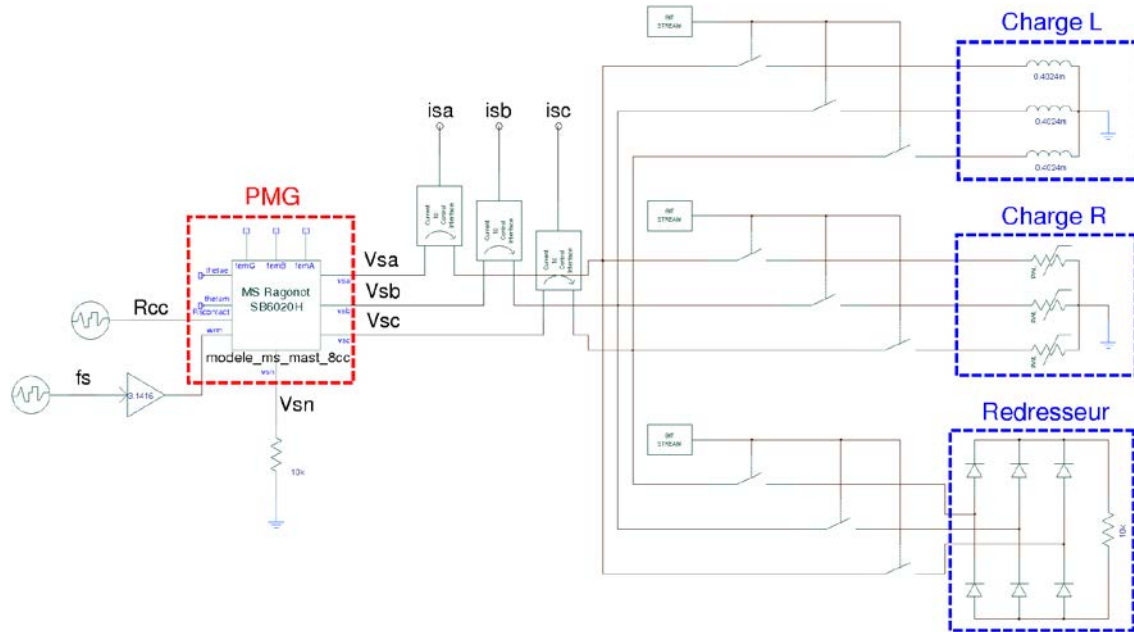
Charge L

0.4024m

0.4024m

0.4024m

isa isb isc

PMG

Charge R

temG temB temA

Vsa

Vsb

Vsc

MS Ragonot SB6020H

modele_ms_mast_8cc

Rcc

fs

3.1416

Vsn

10k

Redresseur

10k

Current to Control Interface

Current to Control Interface

Current to Control Interface

INIT STREAM

INIT STREAM

INIT STREAM